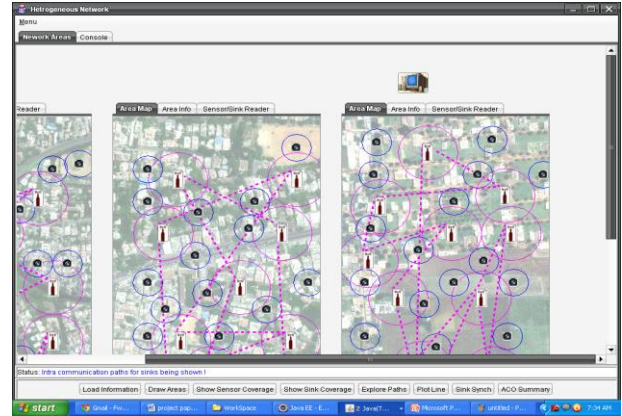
Hetrogeneous Network

Menu

Network Areas | Console

Reader

Area Map | Area Info | Sensor/Sink Reader

Area Map | Area Info | Sensor/Sink Reader

Status: Intra communication paths for sinks being shown !

Load Information | Draw Areas | Show Sensor Coverage | Show Sink Coverage | Explore Paths | Plot Line | Sink Synch | ACO Summary

start | Gmail - Fo... | project pap... | WorkSpace | Java EE - E... | 2 Java(T... | Microsoft P... | untitled - P... | 7:34 AM